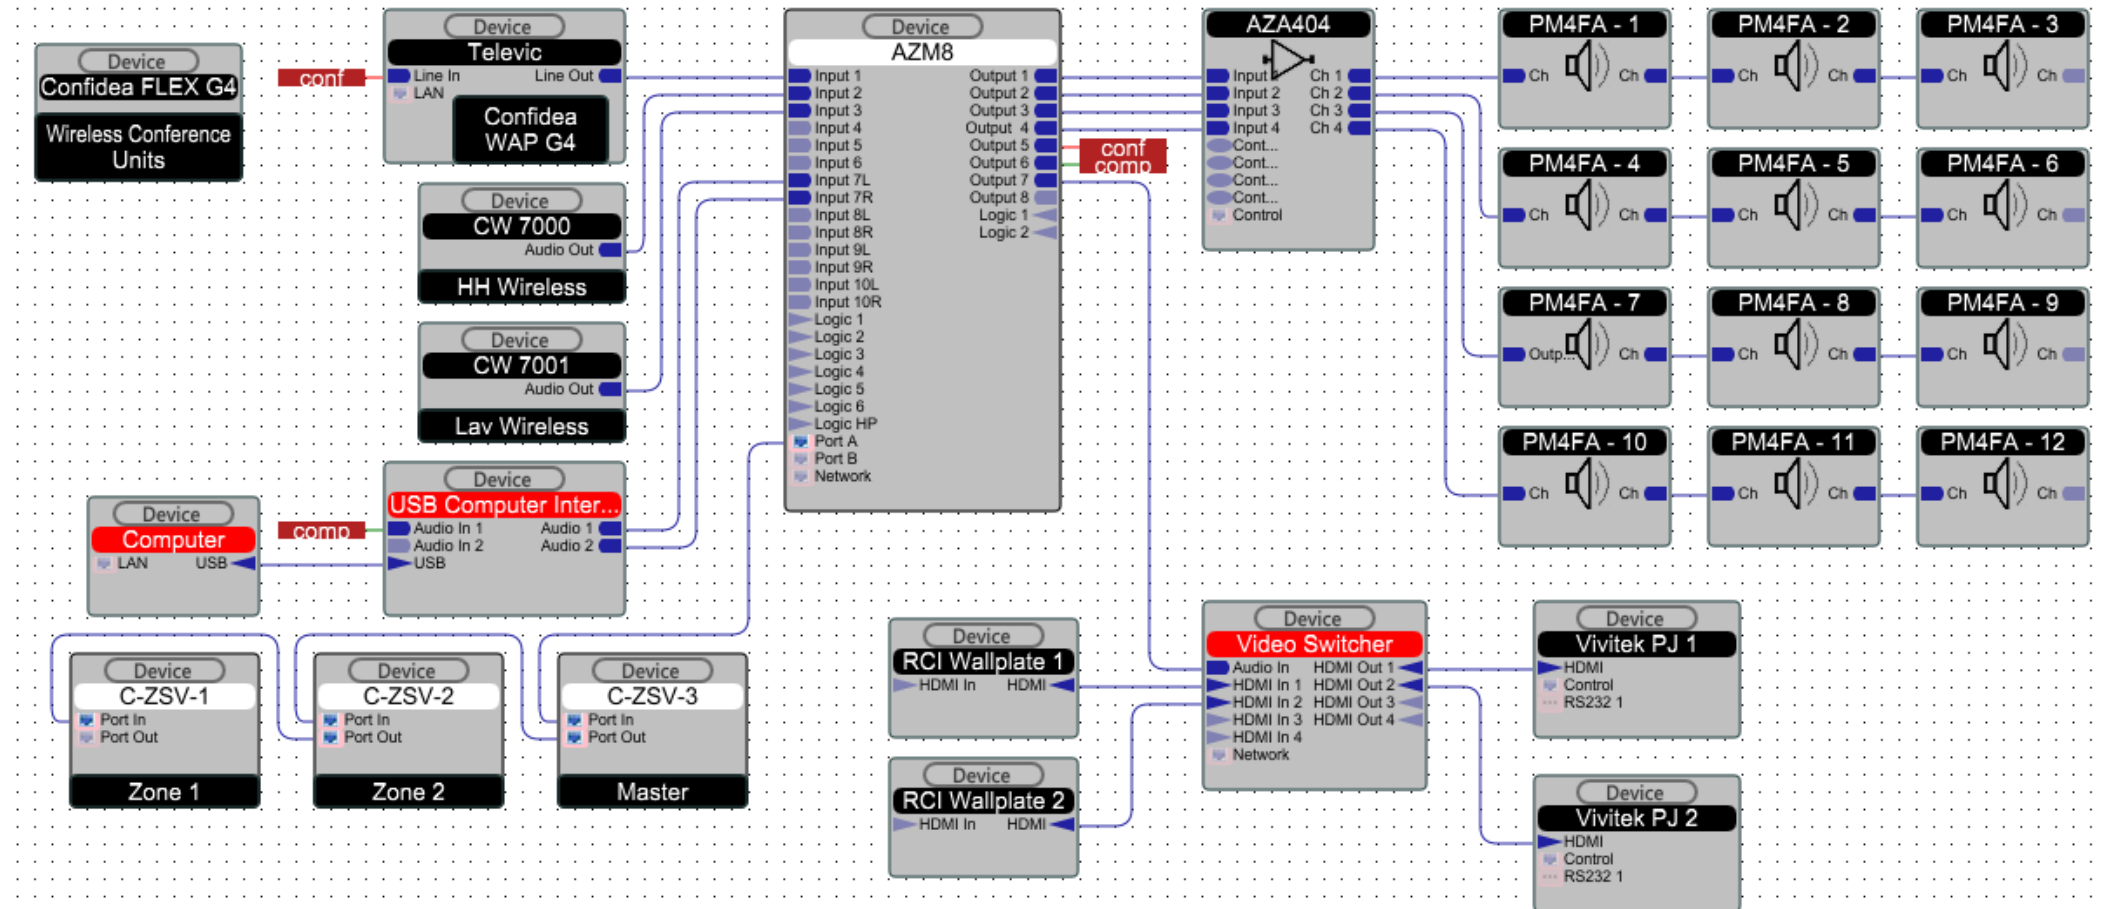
Device
Confidea FLEX G4
Wireless Conference Units

conf

Device
Televic
Line In
Line Out
LAN
Confidea WAP G4

Device
CW 7000
Audio Out
HH Wireless

Device
CW 7001
Audio Out
Lav Wireless

Device
Computer
LAN
USB

comp

Device
USB Computer Inter...
Audio In 1
Audio 1
Audio In 2
Audio 2
USB

Device
AZM8
Input 1
Input 2
Input 3
Input 4
Input 5
Input 6
Input 7L
Input 7R
Input 8L
Input 8R
Input 9L
Input 9R
Input 10L
Input 10R
Logic 1
Logic 2
Logic 3
Logic 4
Logic 5
Logic 6
Logic HP
Port A
Port B
Network
Output 1
Output 2
Output 3
Output 4
Output 5
Output 6
Output 7
Output 8
Logic 1
Logic 2

conf
comp

AZA404
Input
Input 2
Input 3
Input 4
Cont...
Cont...
Cont...
Cont...
Control
Ch 1
Ch 2
Ch 3
Ch 4

PM4FA - 1
Ch
Ch
PM4FA - 2
Ch
Ch
PM4FA - 3
Ch
Ch
PM4FA - 4
Ch
Ch
PM4FA - 5
Ch
Ch
PM4FA - 6
Ch
Ch
PM4FA - 7
Outp...
Ch
PM4FA - 8
Ch
Ch
PM4FA - 9
Ch
Ch
PM4FA - 10
Ch
Ch
PM4FA - 11
Ch
Ch
PM4FA - 12
Ch
Ch

Device
C-ZSV-1
Port In
Port Out
Zone 1

Device
C-ZSV-2
Port In
Port Out
Zone 2

Device
C-ZSV-3
Port In
Port Out
Master

Device
RCI Wallplate 1
HDMI In
HDMI

Device
RCI Wallplate 2
HDMI In
HDMI

Device
Video Switcher
Audio In
HDMI In 1
HDMI In 2
HDMI In 3
HDMI In 4
Network
HDMI Out 1
HDMI Out 2
HDMI Out 3
HDMI Out 4

Device
Vivitek PJ 1
HDMI
Control
RS232 1

Device
Vivitek PJ 2
HDMI
Control
RS232 1